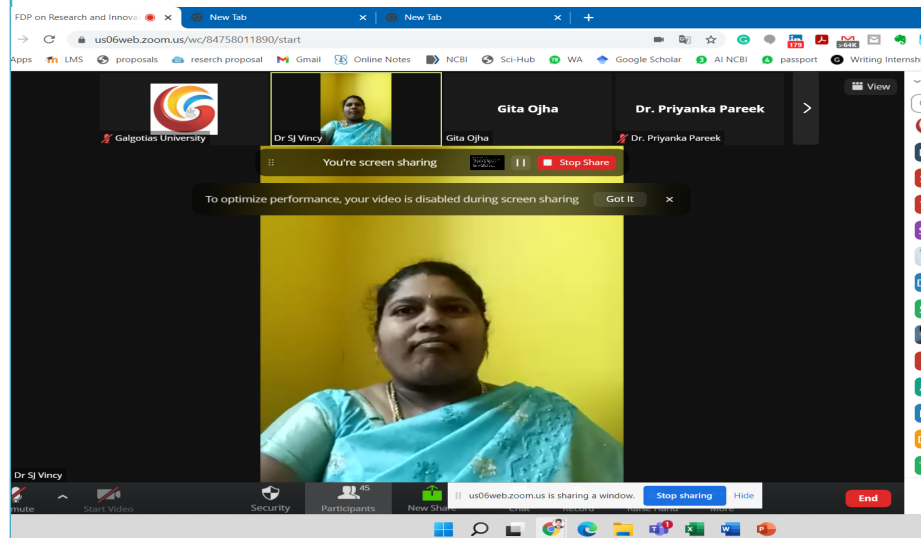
FDP on Research and Innova
New Tab
New Tab
us06web.zoom.us/wc/84758011890/start
Apps LMS proposals reserch proposal Gmail Online Notes NCBI Sci-Hub WA Google Scholar AI NCBI passport Writing Internsh
View
Galgotias University
Dr SJ Vincy
Gita Ojha
Gita Ojha
Dr. Priyanka Pareek
Dr. Priyanka Pareek
You're screen sharing
Stop Share
To optimize performance, your video is disabled during screen sharing
Got It
Dr SJ Vincy
mute
Start Video
Security
45
Participants
New Share
us06web.zoom.us is sharing a window.
Stop sharing
Hide
End